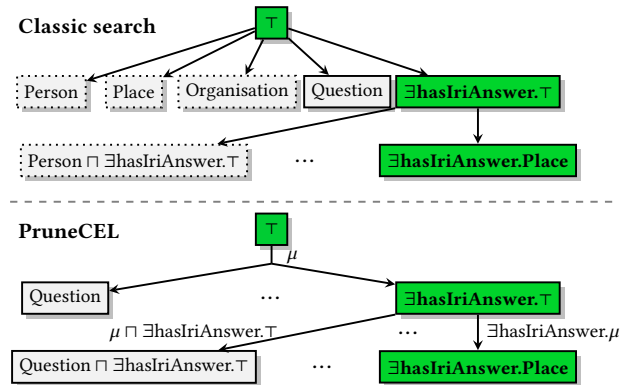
Classic search

$\top$

Person

Place

Organisation

Question

$\exists$hasIriAnswer.$\top$

Person $\sqcap$ $\exists$hasIriAnswer.$\top$

...

$\exists$hasIriAnswer.Place

PruneCEL

$\top$

$\mu$

Question

...

$\exists$hasIriAnswer.$\top$

$\mu \sqcap \exists$hasIriAnswer.$\top$

...

$\exists$hasIriAnswer.$\mu$

Question $\sqcap$ $\exists$hasIriAnswer.$\top$

...

$\exists$hasIriAnswer.Place